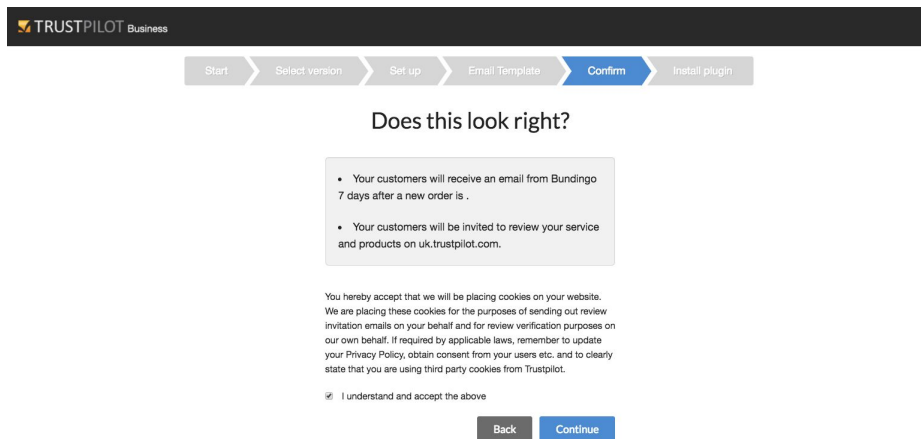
TRUSTPILOT Business

Start | Select version | Set up | Email Template | Confirm | Install plugin

Does this look right?

• Your customers will receive an email from Bundingo 7 days after a new order is .

• Your customers will be invited to review your service and products on uk.trustpilot.com.

You hereby accept that we will be placing cookies on your website. We are placing these cookies for the purposes of sending out review invitation emails on your behalf and for review verification purposes on our own behalf. If required by applicable laws, remember to update your Privacy Policy, obtain consent from your users etc. and to clearly state that you are using third party cookies from Trustpilot.

I understand and accept the above

Back Continue